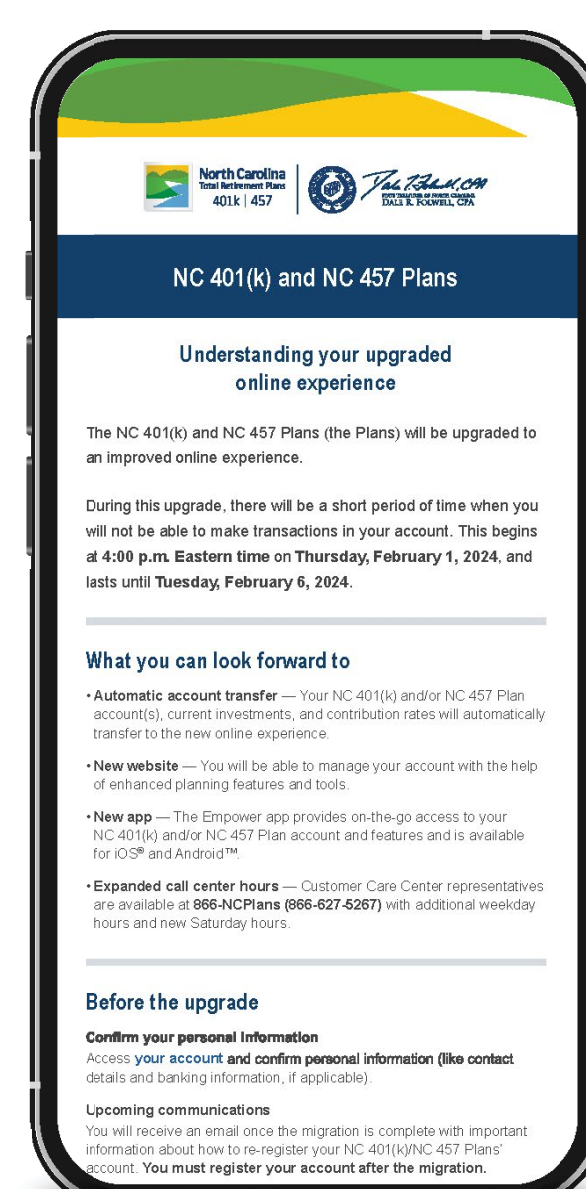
North Carolina
Total Retirement Plans
401k | 457

Dale R. Folwell, CPA
STATE TREASURER OF NORTH CAROLINA
DALE R. FOLWELL, CPA

NC 401(k) and NC 457 Plans

Understanding your upgraded online experience

The NC 401(k) and NC 457 Plans (the Plans) will be upgraded to an improved online experience.

During this upgrade, there will be a short period of time when you will not be able to make transactions in your account. This begins at **4:00 p.m. Eastern time** on **Thursday, February 1, 2024**, and lasts until **Tuesday, February 6, 2024**.

What you can look forward to

• **Automatic account transfer** — Your NC 401(k) and/or NC 457 Plan account(s), current investments, and contribution rates will automatically transfer to the new online experience.

• **New website** — You will be able to manage your account with the help of enhanced planning features and tools.

• **New app** — The Empower app provides on-the-go access to your NC 401(k) and/or NC 457 Plan account and features and is available for iOS® and Android™.

• **Expanded call center hours** — Customer Care Center representatives are available at **866-NCPlans (866-627-5267)** with additional weekday hours and new Saturday hours.

Before the upgrade

**Confirm your personal information**
Access your account and confirm personal information (like contact details and banking information, if applicable).

Upcoming communications
You will receive an email once the migration is complete with important information about how to re-register your NC 401(k)/NC 457 Plans' account. **You must register your account after the migration.**